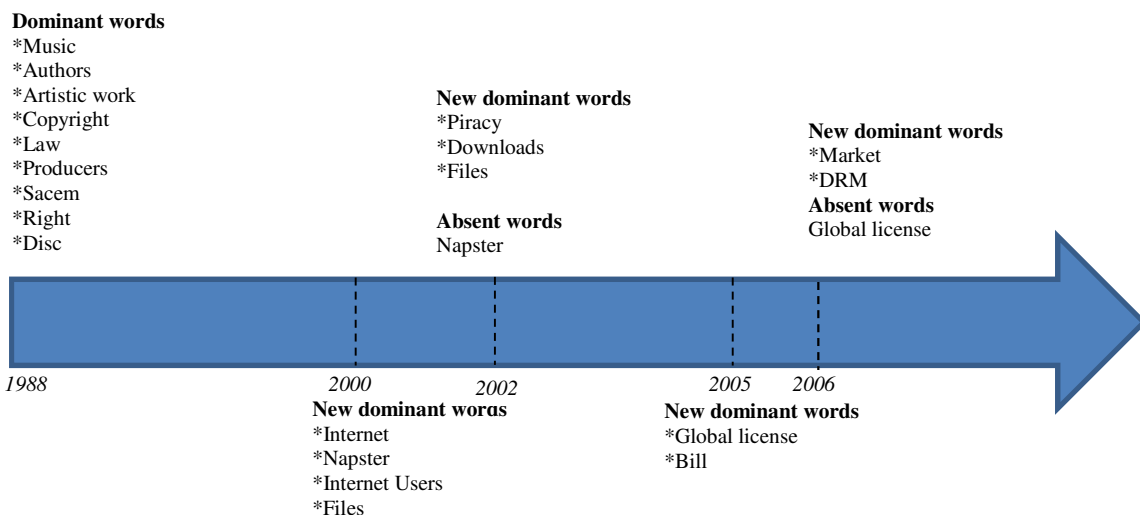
**Dominant words**
*Music
*Authors
*Artistic work
*Copyright
*Law
*Producers
*Sacem
*Right
*Disc

**New dominant words**
*Piracy
*Downloads
*Files

**Absent words**
Napster

**New dominant words**
*Market
*DRM
**Absent words**
Global license

1988

2000

2002

2005

2006

**New dominant words**
*Internet
*Napster
*Internet Users
*Files

**New dominant words**
*Global license
*Bill